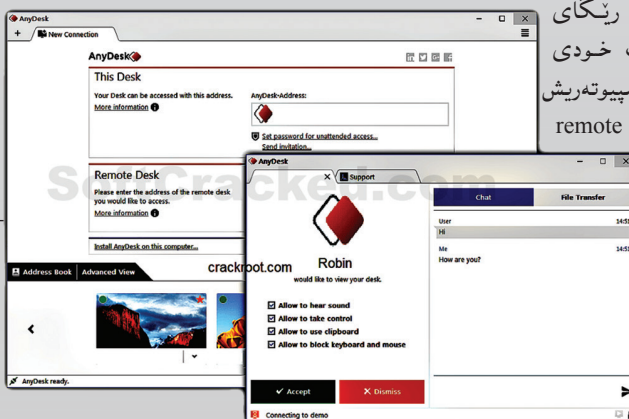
AnyDesk
New Connection
AnyDesk
This Desk
Your Desk can be accessed with this address.
More information
AnyDesk-Address:
Set password for unattended access...
Send invitation...
Remote Desk
Please enter the address of the remote desk you would like to access.
More information
Install AnyDesk on this computer...
Address Book
Advanced View
AnyDesk ready.

SoftCracked.com
crackroot.com

AnyDesk
Support
Robin
would like to view your desk.
Allow to hear sound
Allow to take control
Allow to use clipboard
Allow to block keyboard and mouse
Accept
Dismiss
Connecting to demo

Chat
File Transfer
User
14:5
Hi
Me
14:5
How are you?

ڕێگای
خودی
پیوتەریش
remote